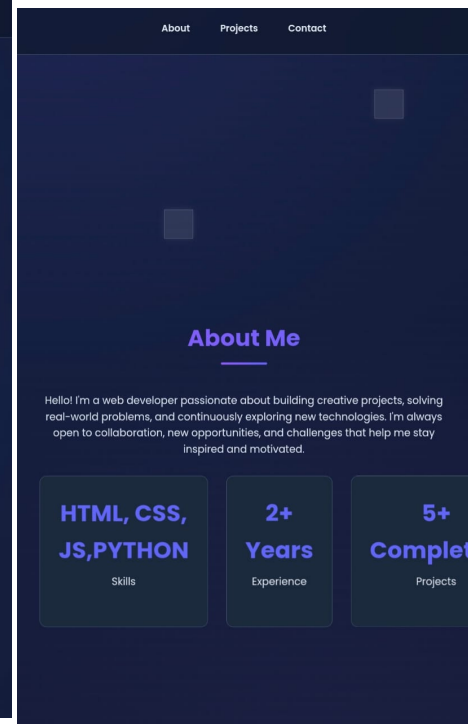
About Projects Contact

About Me

Hello! I'm a web developer passionate about building creative projects, solving real-world problems, and continuously exploring new technologies. I'm always open to collaboration, new opportunities, and challenges that help me stay inspired and motivated.

HTML, CSS, JS,PYTHON
Skills

2+ Years
Experience

5+ Complet
Projects